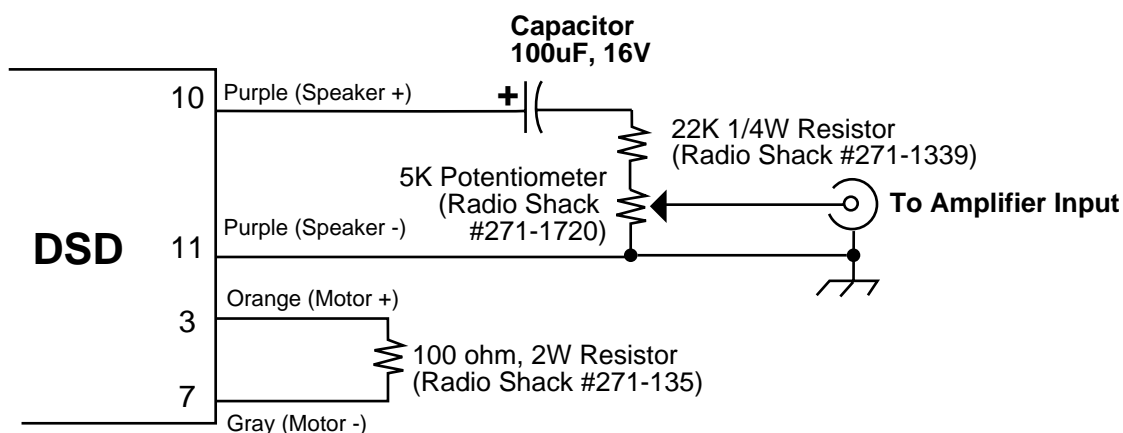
Capacitor
100uF, 16V

10

Purple (Speaker +)

+

22K 1/4W Resistor
(Radio Shack #271-1339)

5K Potentiometer
(Radio Shack
#271-1720)

To Amplifier Input

DSD

11

Purple (Speaker -)

Orange (Motor +)

3

100 ohm, 2W Resistor
(Radio Shack #271-135)

7

Gray (Motor -)